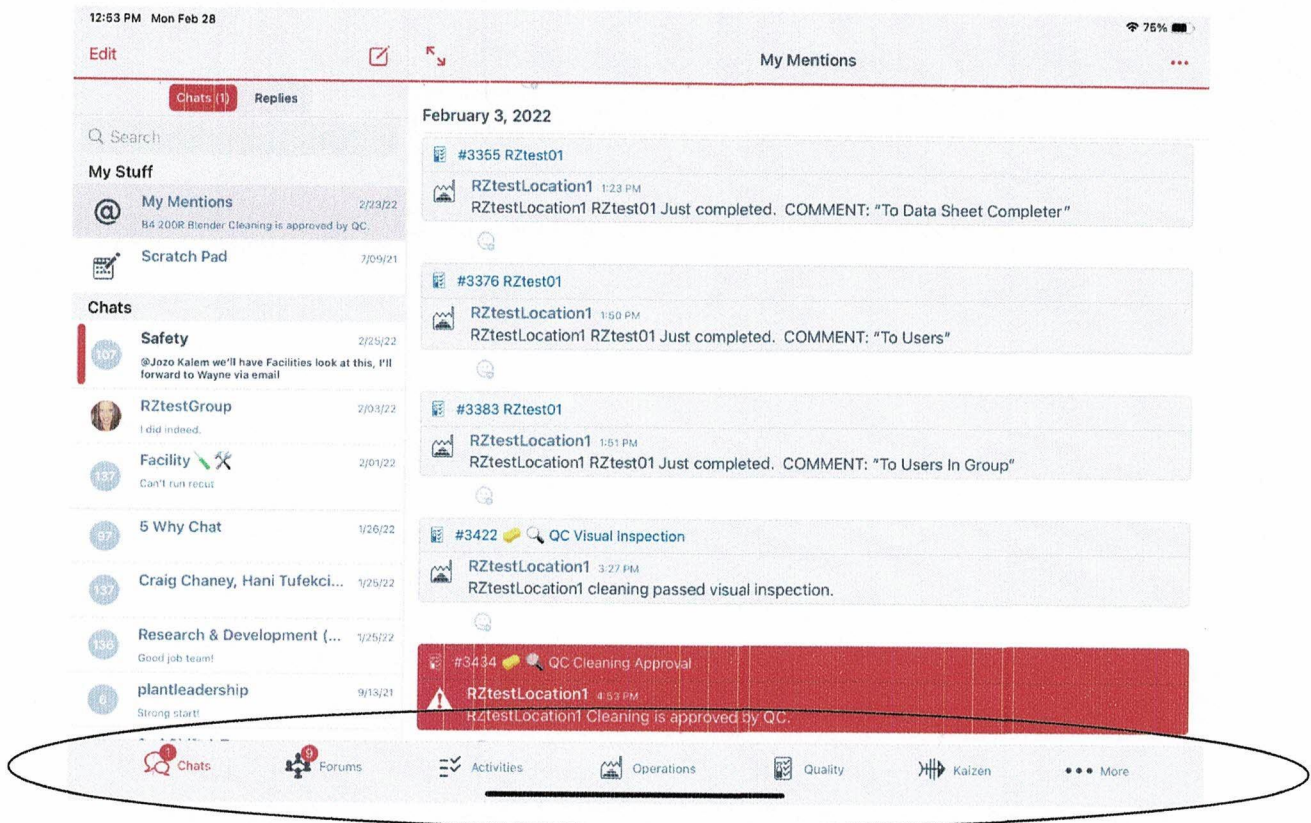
12:53 PM Mon Feb 28

75%

Edit

My Mentions

...

Chats (1) Replies

Search

My Stuff

My Mentions 2/23/22
B4 200R Blender Cleaning is approved by QC.

Scratch Pad 7/09/21

Chats

Safety 2/25/22
107
@Jozo Kalem we'll have Facilities look at this, I'll forward to Wayne via email

RZtestGroup 2/03/22
I did indeed.

Facility 2/01/22
137
Can't run recut

5 Why Chat 1/26/22
97

Craig Chaney, Hani Tufekci... 1/25/22
137

Research & Development (... 1/25/22
136
Good job team!

plantleadership 9/13/21
6
Strong start!

February 3, 2022

#3355 RZtest01

RZtestLocation1 1:23 PM
RZtestLocation1 RZtest01 Just completed. COMMENT: "To Data Sheet Completer"

#3376 RZtest01

RZtestLocation1 1:50 PM
RZtestLocation1 RZtest01 Just completed. COMMENT: "To Users"

#3383 RZtest01

RZtestLocation1 1:51 PM
RZtestLocation1 RZtest01 Just completed. COMMENT: "To Users In Group"

#3422 QC Visual Inspection

RZtestLocation1 3:27 PM
RZtestLocation1 cleaning passed visual inspection.

#3434 QC Cleaning Approval

RZtestLocation1 4:53 PM
RZtestLocation1 Cleaning is approved by QC.

1 Chats 9 Forums Activities Operations Quality Kaizen ••• More